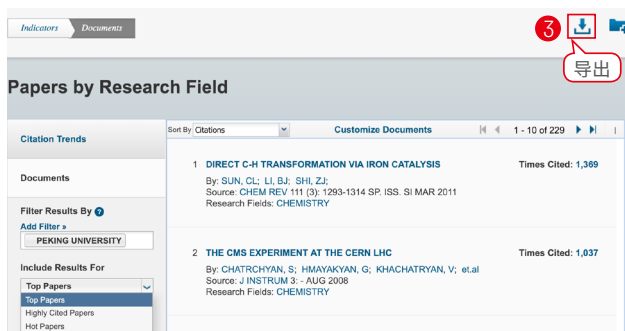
Indicators Documents

3

导出

Papers by Research Field

Citation Trends

Documents

Filter Results By

Add Filter »

PEKING UNIVERSITY

Include Results For

Top Papers

Top Papers

Highly Cited Papers

Hot Papers

Sort By Citations

Customize Documents

1 - 10 of 229

1 DIRECT C-H TRANSFORMATION VIA IRON CATALYSIS

Times Cited: 1,369

By: SUN, CL; LI, BJ; SHI, ZJ;
Source: CHEM REV 111 (3): 1293-1314 SP. ISS. SI MAR 2011
Research Fields: CHEMISTRY

2 THE CMS EXPERIMENT AT THE CERN LHC

Times Cited: 1,037

By: CHATRCHYAN, S; HMAYAKYAN, G; KHACHATRYAN, V; et.al
Source: J INSTRUM 3: - AUG 2008
Research Fields: CHEMISTRY